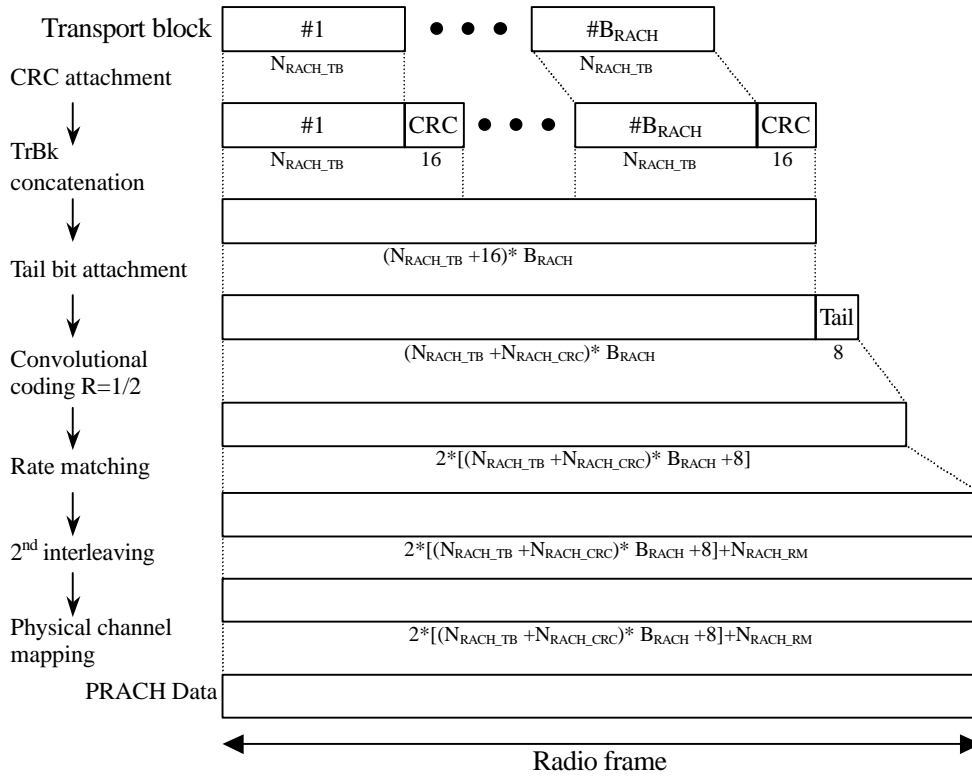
Transport block

#1

$N_{RACH\_TB}$

#$B_{RACH}$

$N_{RACH\_TB}$

CRC attachment

#1

CRC

#$B_{RACH}$

CRC

$N_{RACH\_TB}$

16

$N_{RACH\_TB}$

16

TrBk concatenation

$(N_{RACH\_TB} + 16)* B_{RACH}$

Tail bit attachment

Tail

$(N_{RACH\_TB} + N_{RACH\_CRC})* B_{RACH}$

8

Convolutional coding R=1/2

$2*[(N_{RACH\_TB} + N_{RACH\_CRC})* B_{RACH} + 8]$

Rate matching

$2*[(N_{RACH\_TB} + N_{RACH\_CRC})* B_{RACH} + 8] + N_{RACH\_RM}$

2$^{nd}$ interleaving

$2*[(N_{RACH\_TB} + N_{RACH\_CRC})* B_{RACH} + 8] + N_{RACH\_RM}$

Physical channel mapping

PRACH Data

Radio frame